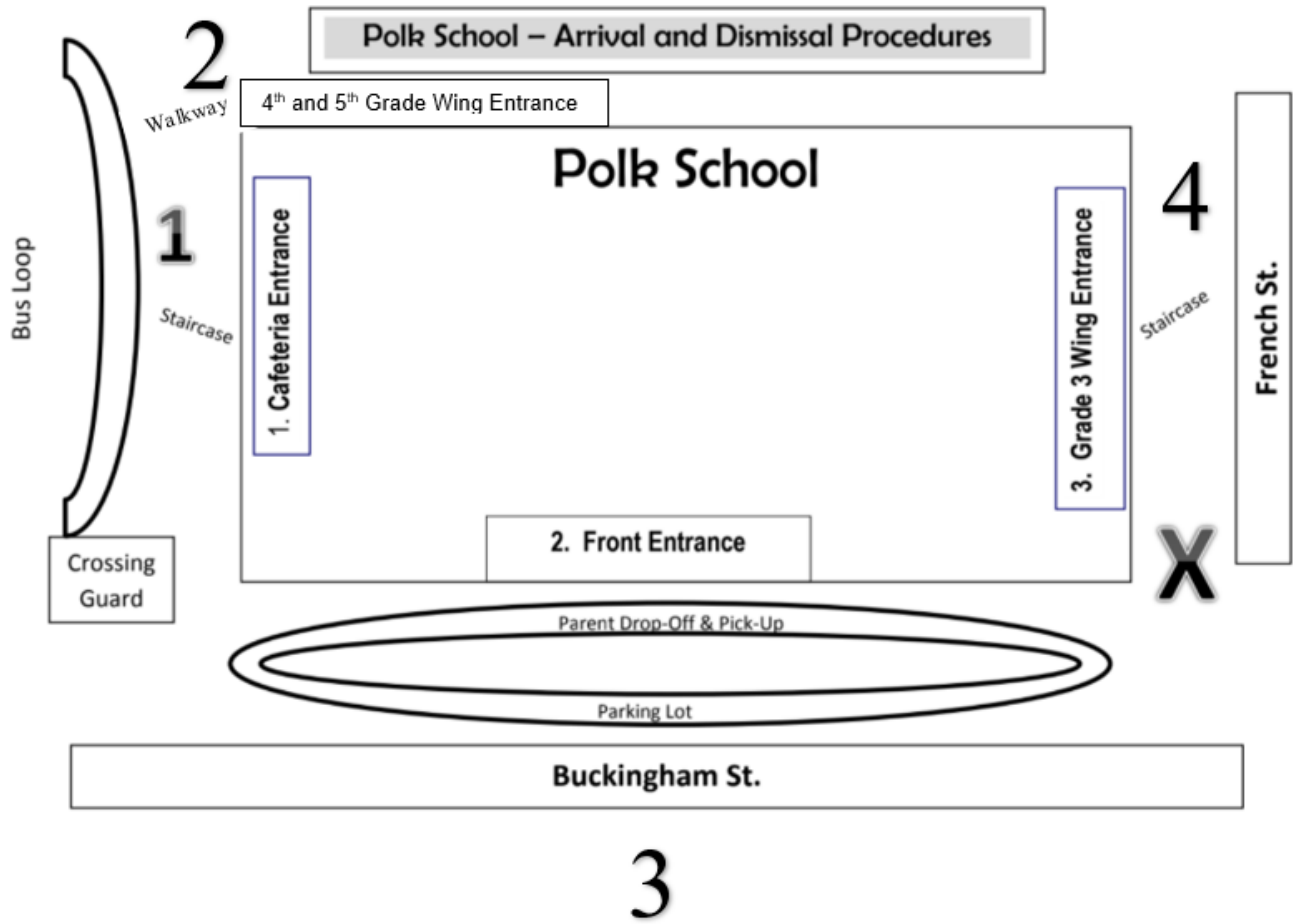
Polk School – Arrival and Dismissal Procedures

2

Walkway

4$^{th}$ and 5$^{th}$ Grade Wing Entrance

Polk School

Bus Loop

1

Staircase

1. Cafeteria Entrance

3. Grade 3 Wing Entrance

4

Staircase

French St.

2. Front Entrance

X

Crossing Guard

Parent Drop-Off & Pick-Up

Parking Lot

Buckingham St.

3